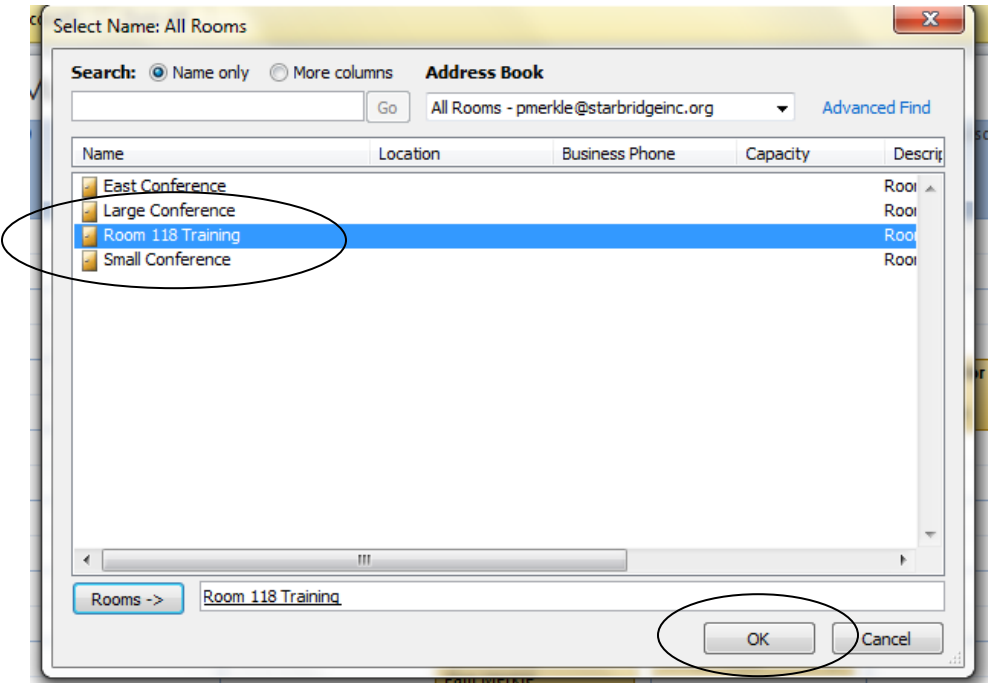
Select Name: All Rooms

Search: Name only More columns Address Book

Go All Rooms - pmerkle@starbridgeinc.org Advanced Find

| Name | Location | Business Phone | Capacity | Descrip |
|---|---|---|---|---|
| East Conference | | | | Roo |
| Large Conference | | | | Roo |
| Room 118 Training | | | | Roo |
| Small Conference | | | | Roo |

Rooms -> Room 118 Training

OK Cancel